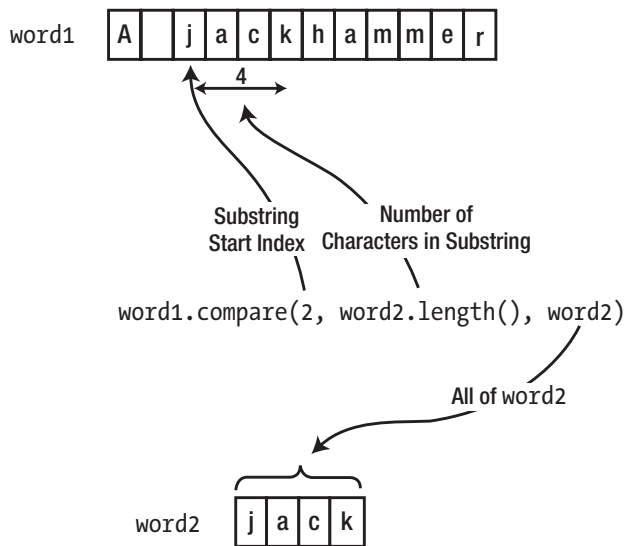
word1

| A | | j | a | c | k | h | a | m | m | e | r |
|---|---|---|---|---|---|---|---|---|---|---|---|

4

Substring Start Index

Number of Characters in Substring

word1.compare(2, word2.length(), word2)

All of word2

word2

| j | a | c | k |
|---|---|---|---|